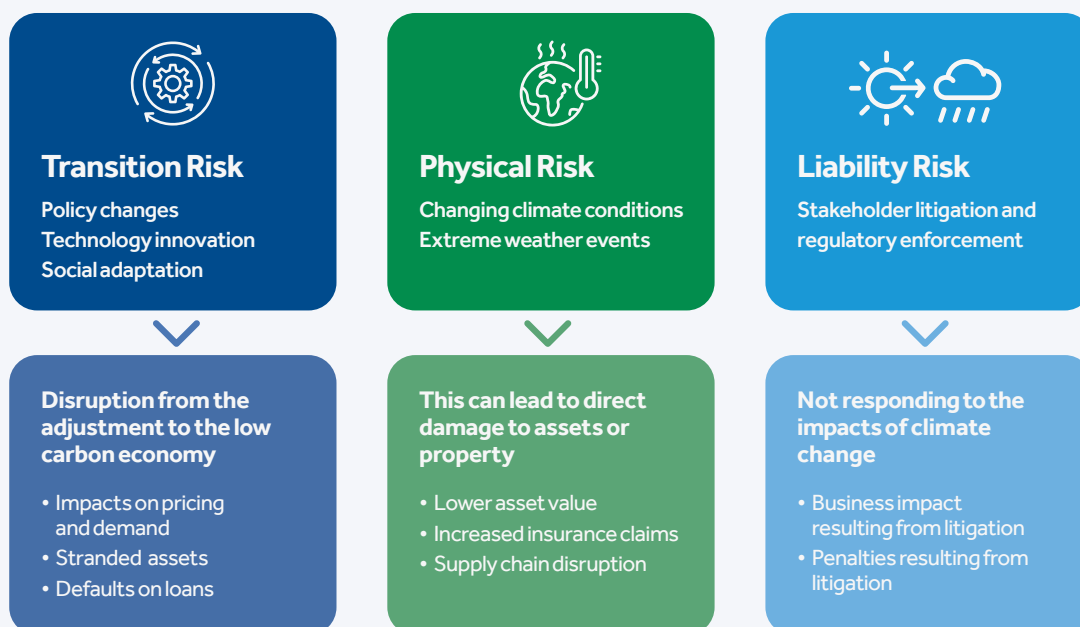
Transition Risk

Policy changes
Technology innovation
Social adaptation

Disruption from the adjustment to the low carbon economy

• Impacts on pricing and demand
• Stranded assets
• Defaults on loans

Physical Risk

Changing climate conditions
Extreme weather events

This can lead to direct damage to assets or property

• Lower asset value
• Increased insurance claims
• Supply chain disruption

Liability Risk

Stakeholder litigation and regulatory enforcement

Not responding to the impacts of climate change

• Business impact resulting from litigation
• Penalties resulting from litigation